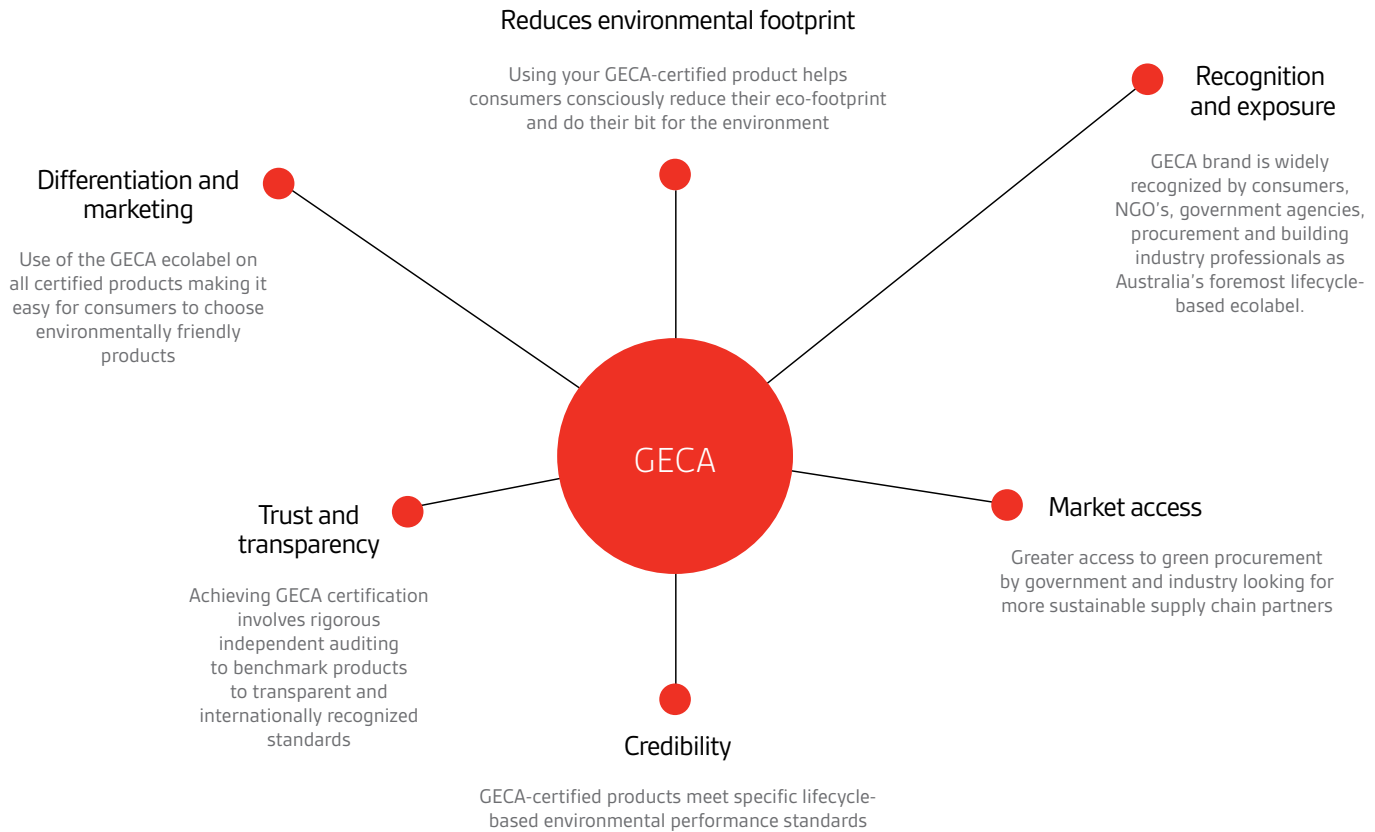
Reduces environmental footprint

Using your GECA-certified product helps consumers consciously reduce their eco-footprint and do their bit for the environment

Recognition and exposure

GECA brand is widely recognized by consumers, NGO's, government agencies, procurement and building industry professionals as Australia's foremost lifecycle-based ecolabel.

Differentiation and marketing

Use of the GECA ecolabel on all certified products making it easy for consumers to choose environmentally friendly products

GECA

Trust and transparency

Achieving GECA certification involves rigorous independent auditing to benchmark products to transparent and internationally recognized standards

Market access

Greater access to green procurement by government and industry looking for more sustainable supply chain partners

Credibility

GECA-certified products meet specific lifecycle-based environmental performance standards